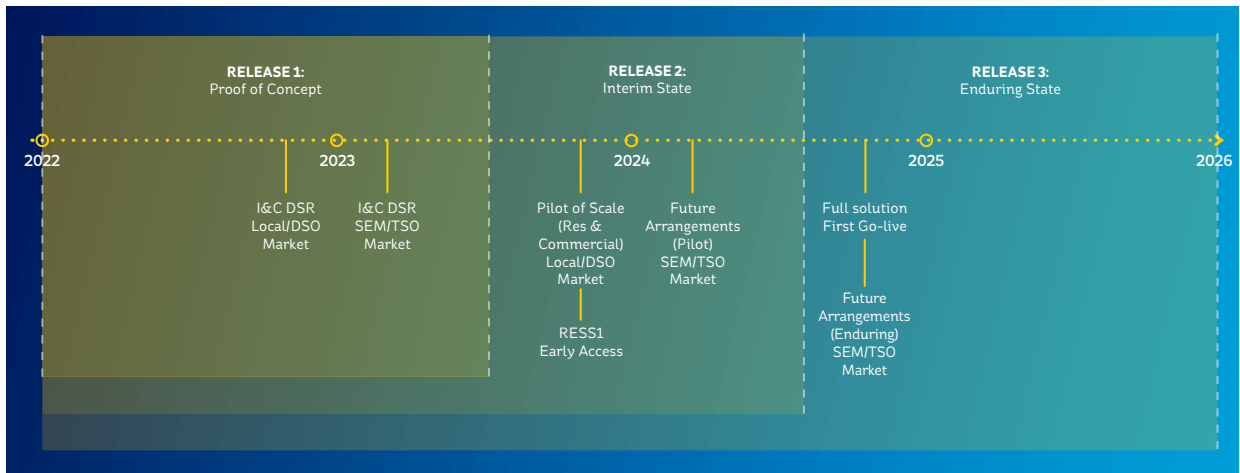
RELEASE 1:
Proof of Concept

RELEASE 2:
Interim State

RELEASE 3:
Enduring State

2022

2023

2024

2025

2026

I&C DSR
Local/DSO
Market

I&C DSR
SEM/TSO
Market

Pilot of Scale
(Res &
Commercial)
Local/DSO
Market

RESS1
Early Access

Future
Arrangements
(Pilot)
SEM/TSO
Market

Full solution
First Go-live

Future
Arrangements
(Enduring)
SEM/TSO
Market